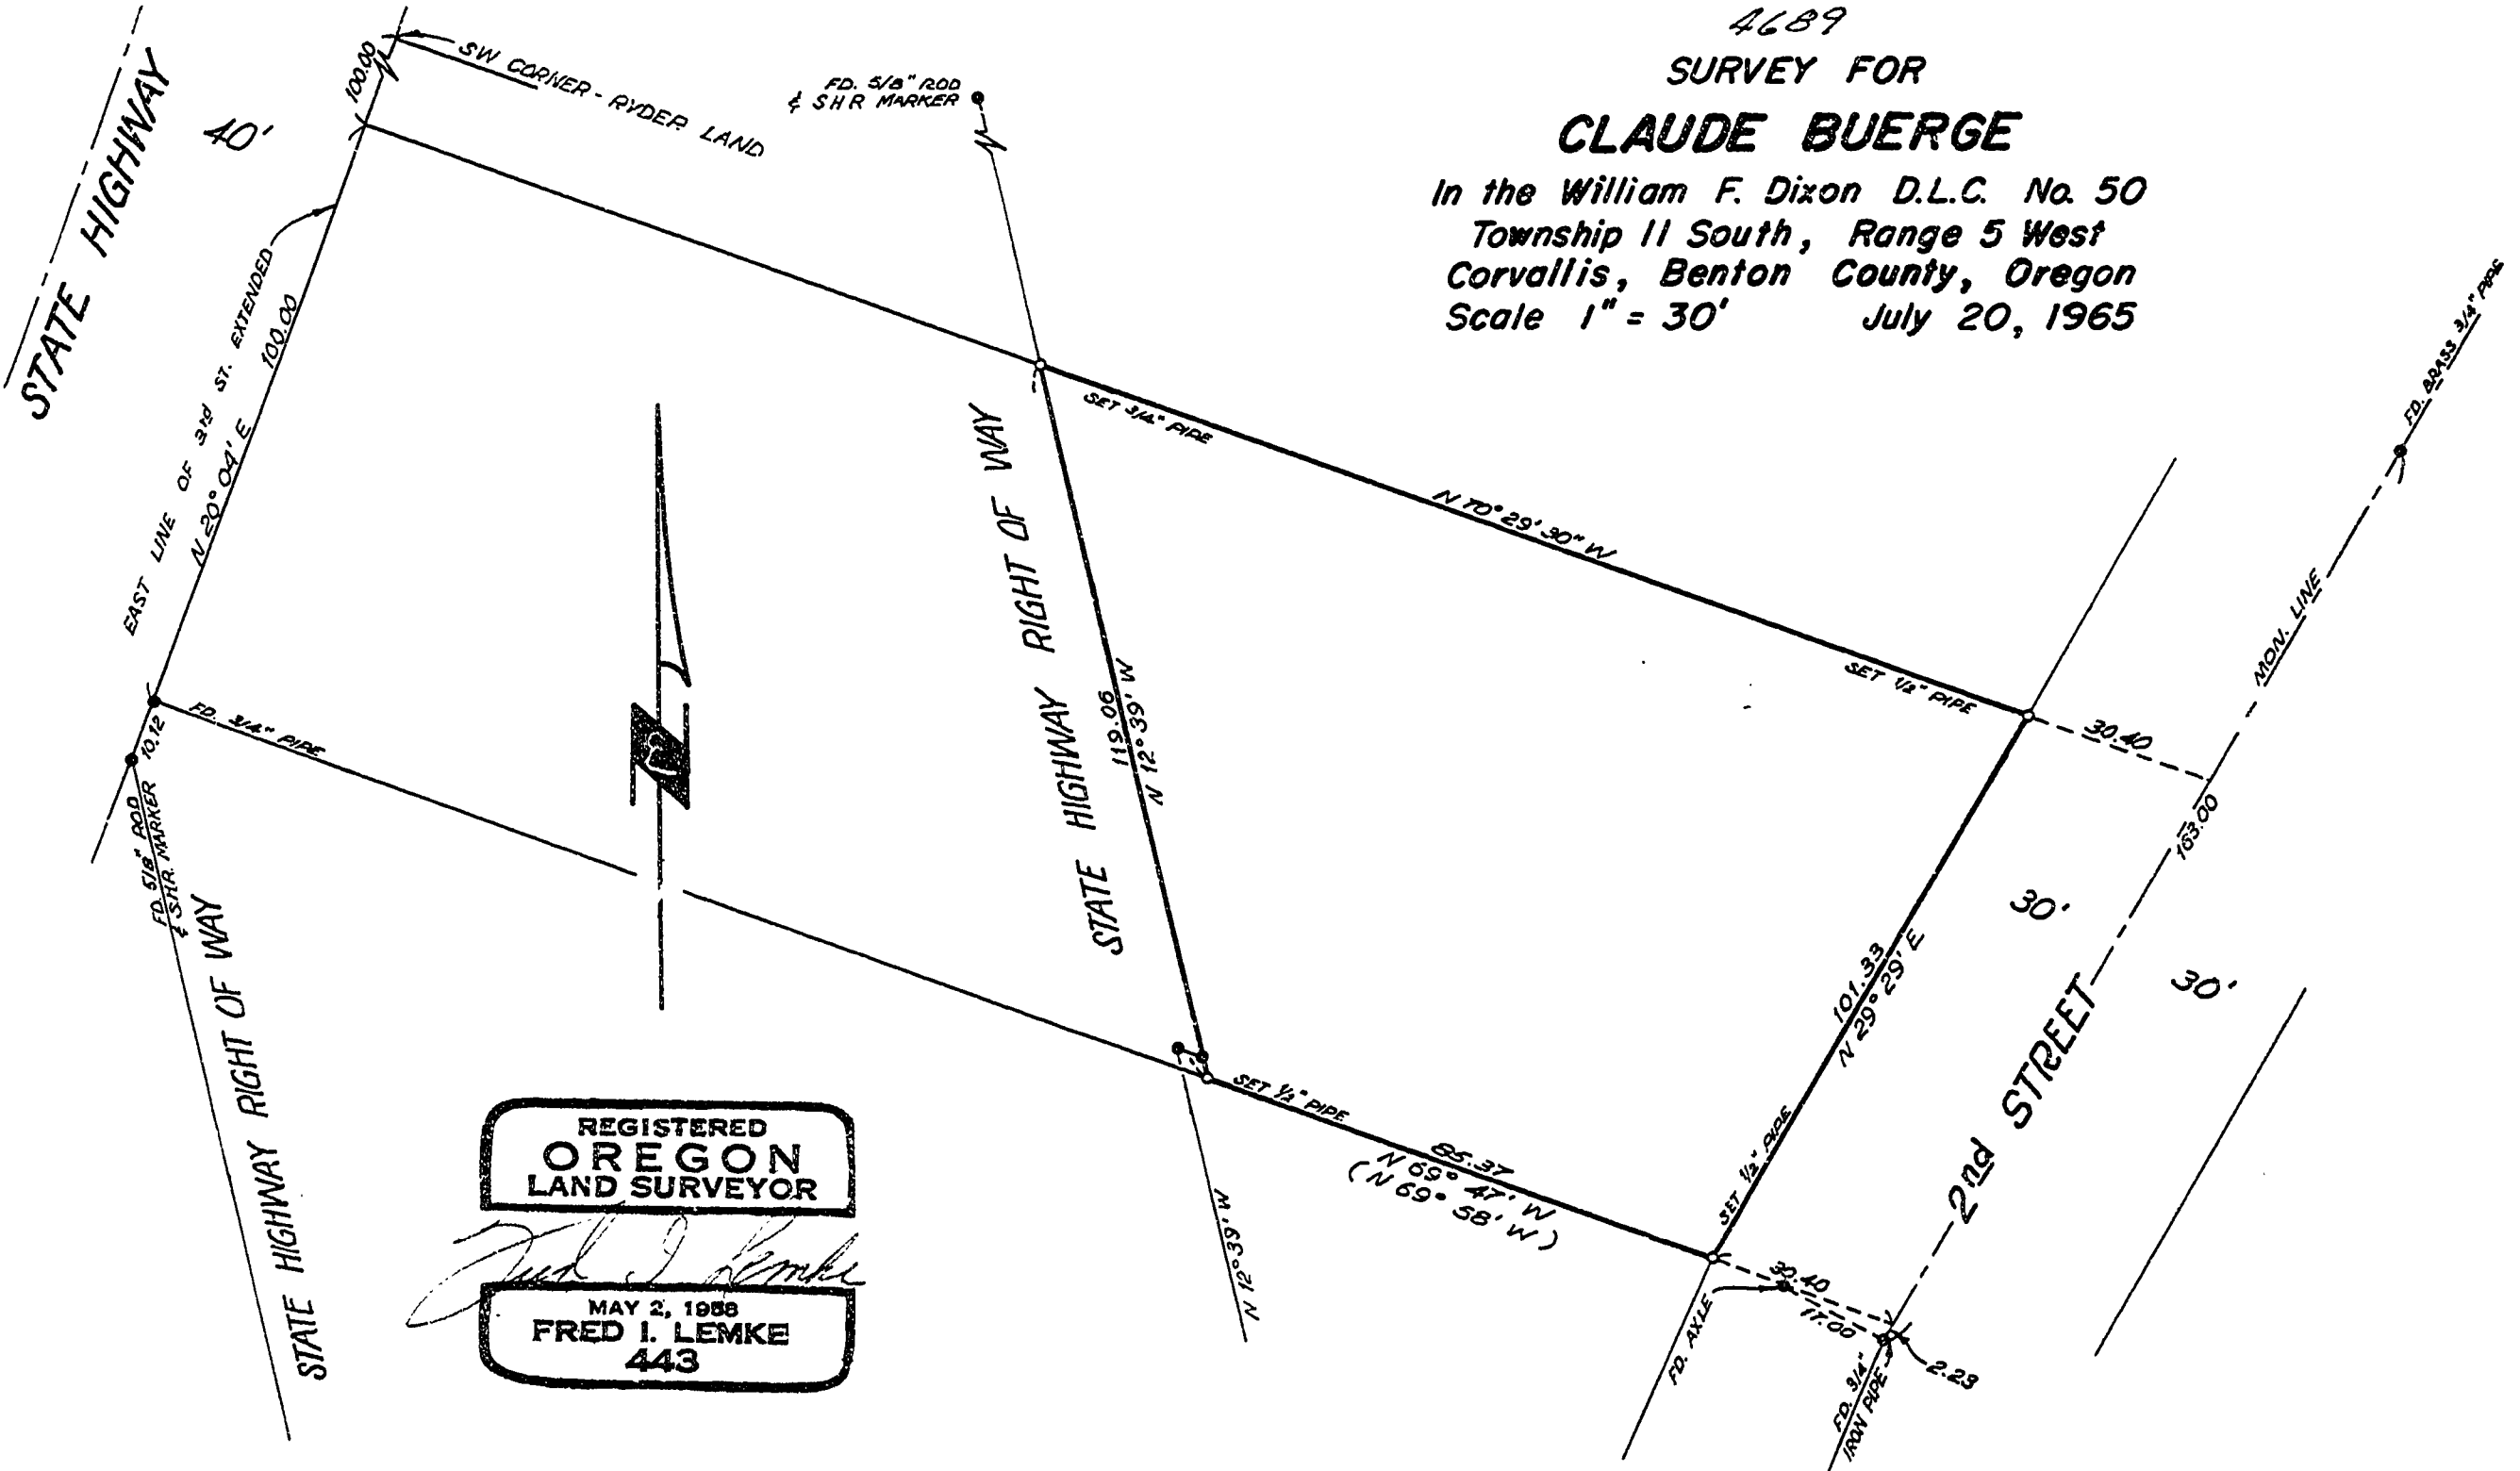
4689
SURVEY FOR
CLAUDE BUERGE
In the William F. Dixon D.L.C. No. 50
Township 11 South, Range 5 West
Corvallis, Benton County, Oregon
Scale 1" = 30' July 20, 1965

STATE HIGHWAY
40'
100.00
SW CORNER - RYDER LAND
FD. 5/8" ROD & SHR MARKER
EAST LINE OF 3rd ST. EXTENDED
N 20° 04' E 100.00
SET 3/4" PIPE
N 70° 29' 30" W
STATE HIGHWAY RIGHT OF WAY
119.06
N 12° 39' W
SET 1/2" PIPE
30.40
MON. LINE
FD. BRASS 3/4" PIPE
163.00
FD. 3/4" PIPE
10.12
FD. 5/8" ROD & SHR. MARKER
STATE HIGHWAY RIGHT OF WAY
30'
30'
101.33
N 29° 29' E
2nd STREET
SET 1/2" PIPE
85.37
N 69° 47' W
(N 69° 58' W)
SET 1/2" PIPE
N 12° 39' W
FD. AXLE
30.40
17.00
2.23
FD. 3/4" IRON PIPE

REGISTERED
OREGON
LAND SURVEYOR
Fred I. Lemke
MAY 2, 1958
FRED I. LEMKE
443